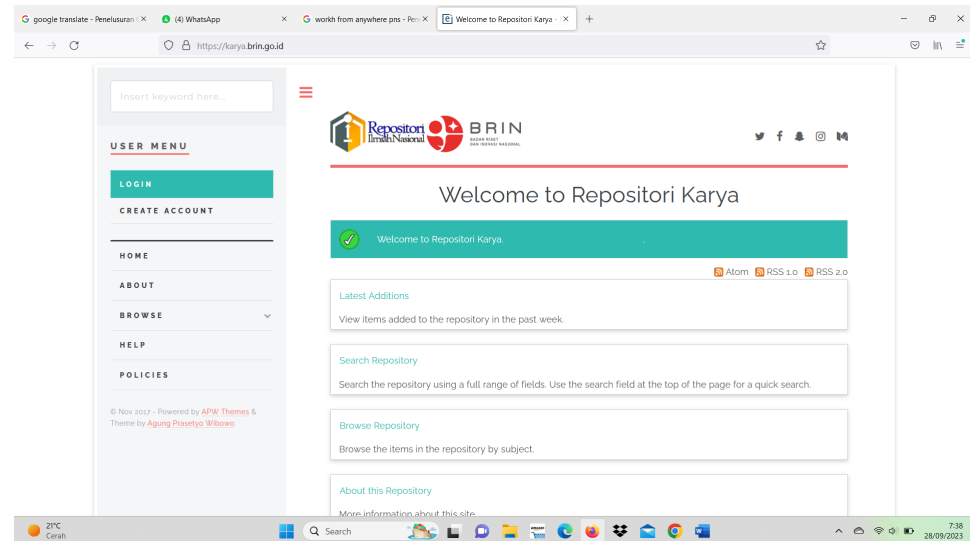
google translate - Penelusuran G
(4) WhatsApp
workh from anywhere pns - Pen
Welcome to Repositori Karya
https://karya.brin.go.id

Insert keyword here...

USER MENU

LOGIN
CREATE ACCOUNT

HOME
ABOUT
BROWSE
HELP
POLICIES

© Nov 2017 - Powered by APW Themes & Theme by Agung Prasetyo Wibowo

Repositori Ilmiah Nasional
BRIN
BADAN RISET DAN INOVASI NASIONAL

Welcome to Repositori Karya

Welcome to Repositori Karya.

Atom RSS 1.0 RSS 2.0

Latest Additions
View items added to the repository in the past week.

Search Repository
Search the repository using a full range of fields. Use the search field at the top of the page for a quick search.

Browse Repository
Browse the items in the repository by subject.

About this Repository
More information about this site.

21°C
Cerah
Search
7:38
28/09/2023